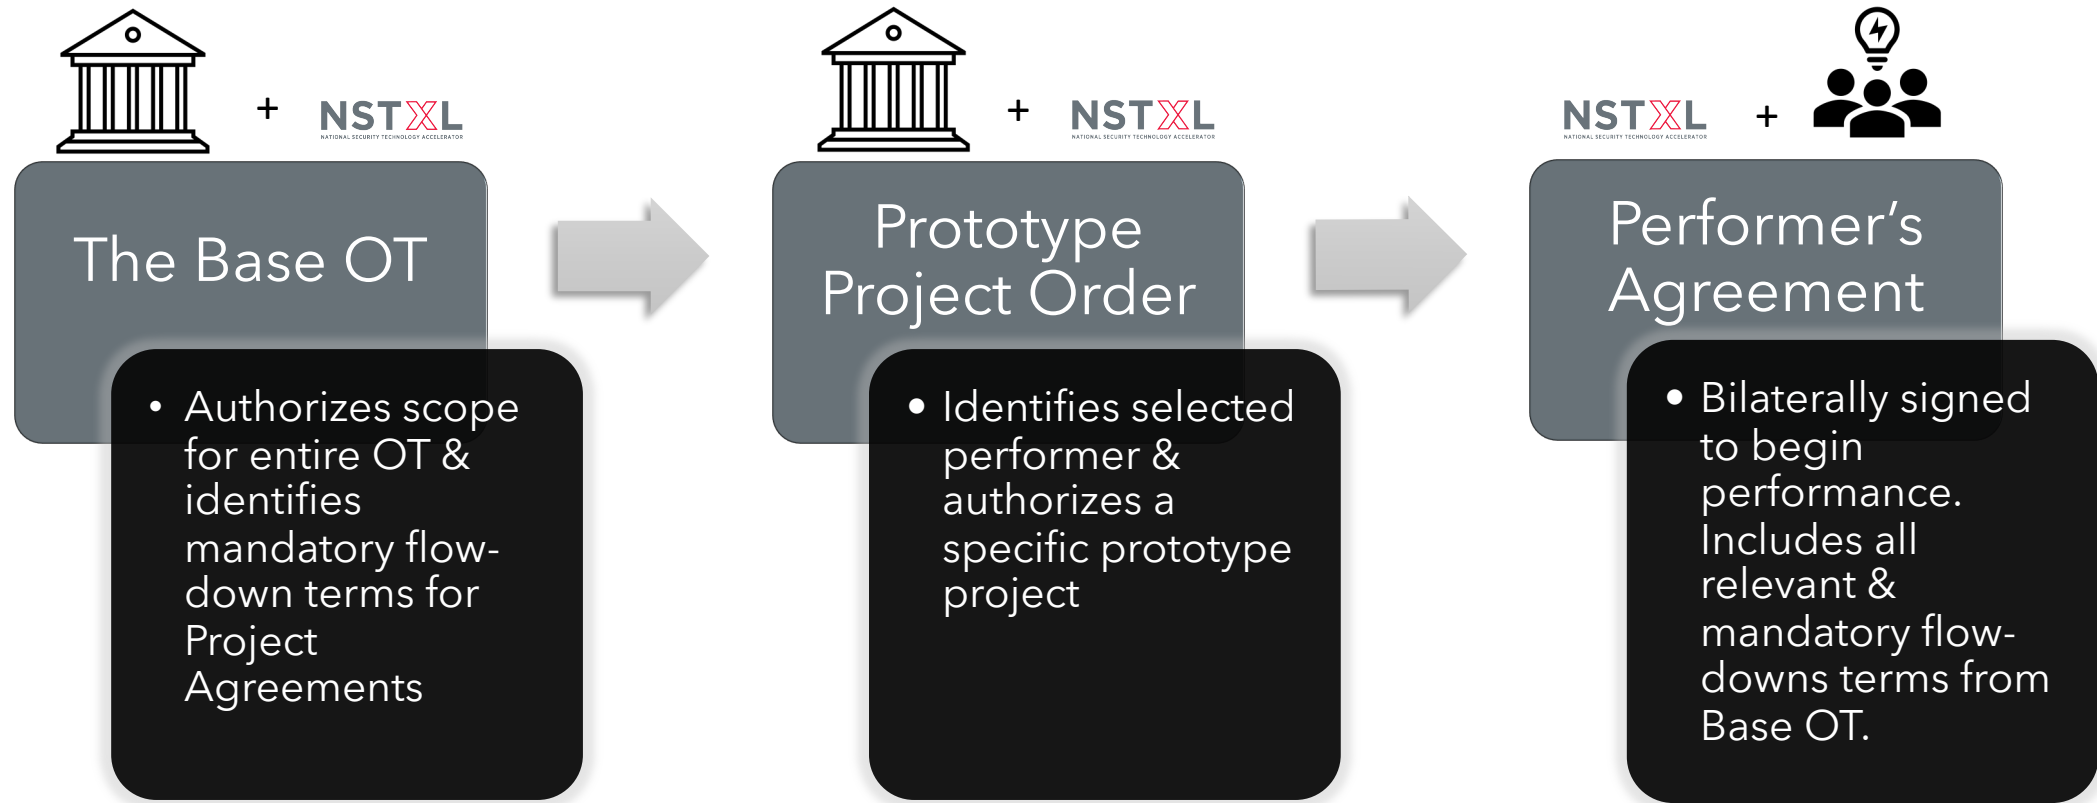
+ NSTXL
NATIONAL SECURITY TECHNOLOGY ACCELERATOR

The Base OT

• Authorizes scope for entire OT & identifies mandatory flow-down terms for Project Agreements

+ NSTXL
NATIONAL SECURITY TECHNOLOGY ACCELERATOR

Prototype Project Order

• Identifies selected performer & authorizes a specific prototype project

NSTXL
NATIONAL SECURITY TECHNOLOGY ACCELERATOR
+

Performer's Agreement

• Bilaterally signed to begin performance. Includes all relevant & mandatory flow-downs terms from Base OT.